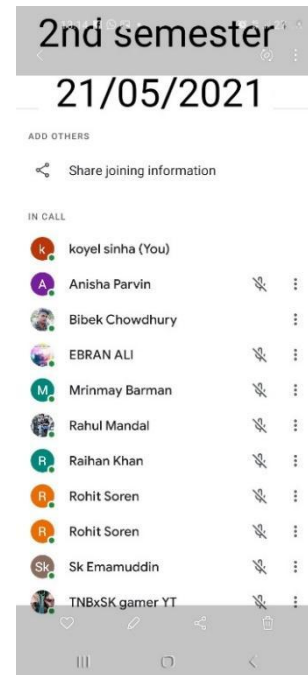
2nd semester

21/05/2021

ADD OTHERS

Share joining information

IN CALL

k koyel sinha (You)

A Anisha Parvin

Bibek Chowdhury

EBRAN ALI

M Mrinmay Barman

Rahul Mandal

R Raihan Khan

R Rohit Soren

R Rohit Soren

Sk Sk Emamuddin

TNBxSK gamer YT